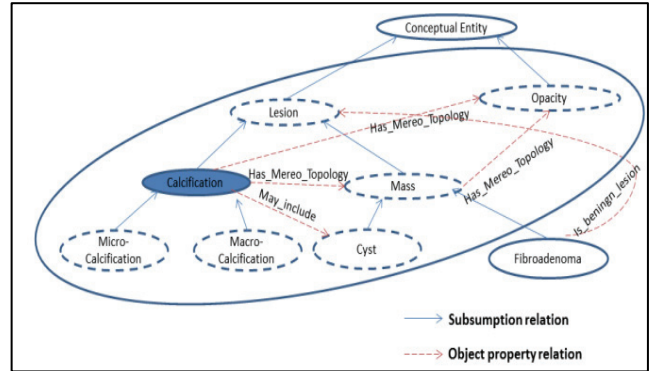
Conceptual Entity

Lesion

Opacity

Has_Mereo_Topology

Calcification

Has_Mereo_Topology

Mass

Has_Mereo_Topology

May_include

Is_beningn_lesion

Micro-Calcification

Macro-Calcification

Cyst

Fibroadenoma

Subsumption relation

Object property relation